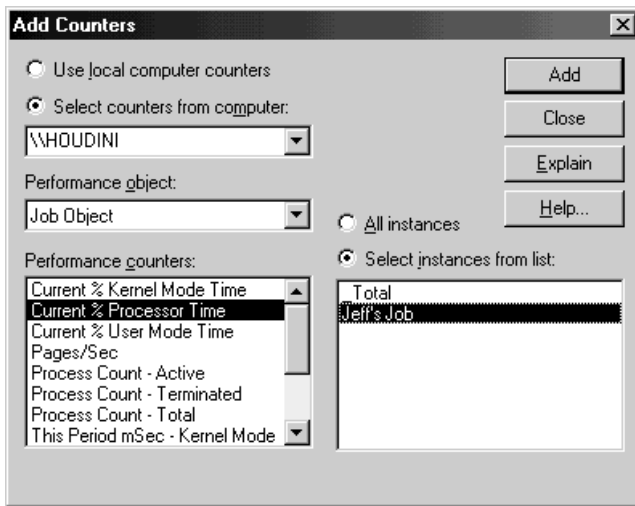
Add Counters

Use local computer counters

Select counters from computer:

\\HOUDINI

Performance object:

Job Object

Performance counters:

Current % Kernel Mode Time
Current % Processor Time
Current % User Mode Time
Pages/Sec
Process Count - Active
Process Count - Terminated
Process Count - Total
This Period mSec - Kernel Mode

All instances

Select instances from list:

_Total
Jeff's Job

Add

Close

Explain

Help...